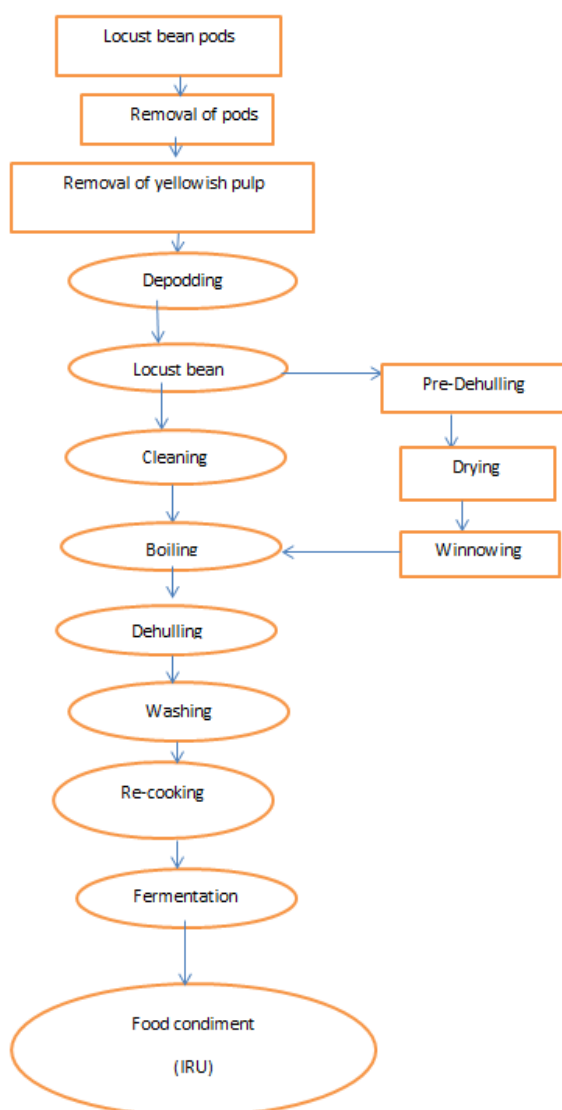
Locust bean pods

Removal of pods

Removal of yellowish pulp

Depodding

Locust bean

Pre-Dehulling

Drying

Winnowing

Cleaning

Boiling

Dehulling

Washing

Re-cooking

Fermentation

Food condiment

(IRU)